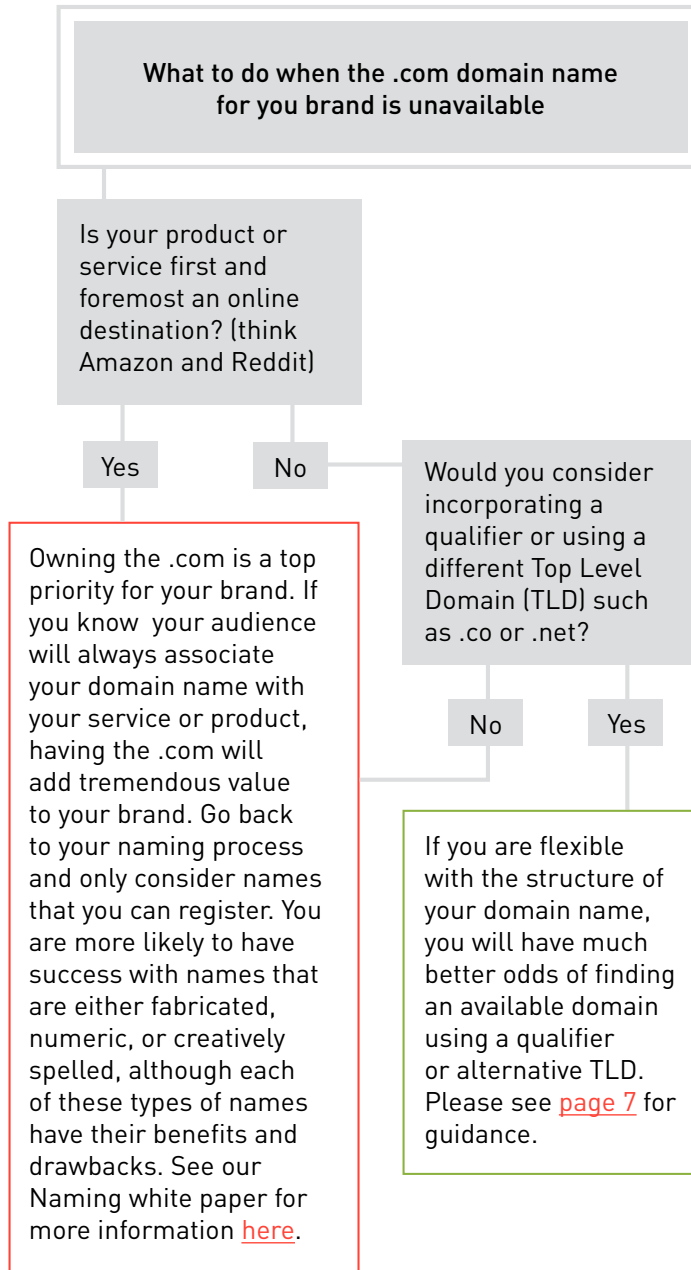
What to do when the .com domain name for you brand is unavailable

Is your product or service first and foremost an online destination? (think Amazon and Reddit)

Yes

No

Would you consider incorporating a qualifier or using a different Top Level Domain (TLD) such as .co or .net?

Owning the .com is a top priority for your brand. If you know your audience will always associate your domain name with your service or product, having the .com will add tremendous value to your brand. Go back to your naming process and only consider names that you can register. You are more likely to have success with names that are either fabricated, numeric, or creatively spelled, although each of these types of names have their benefits and drawbacks. See our Naming white paper for more information here.

No

Yes

If you are flexible with the structure of your domain name, you will have much better odds of finding an available domain using a qualifier or alternative TLD. Please see page 7 for guidance.